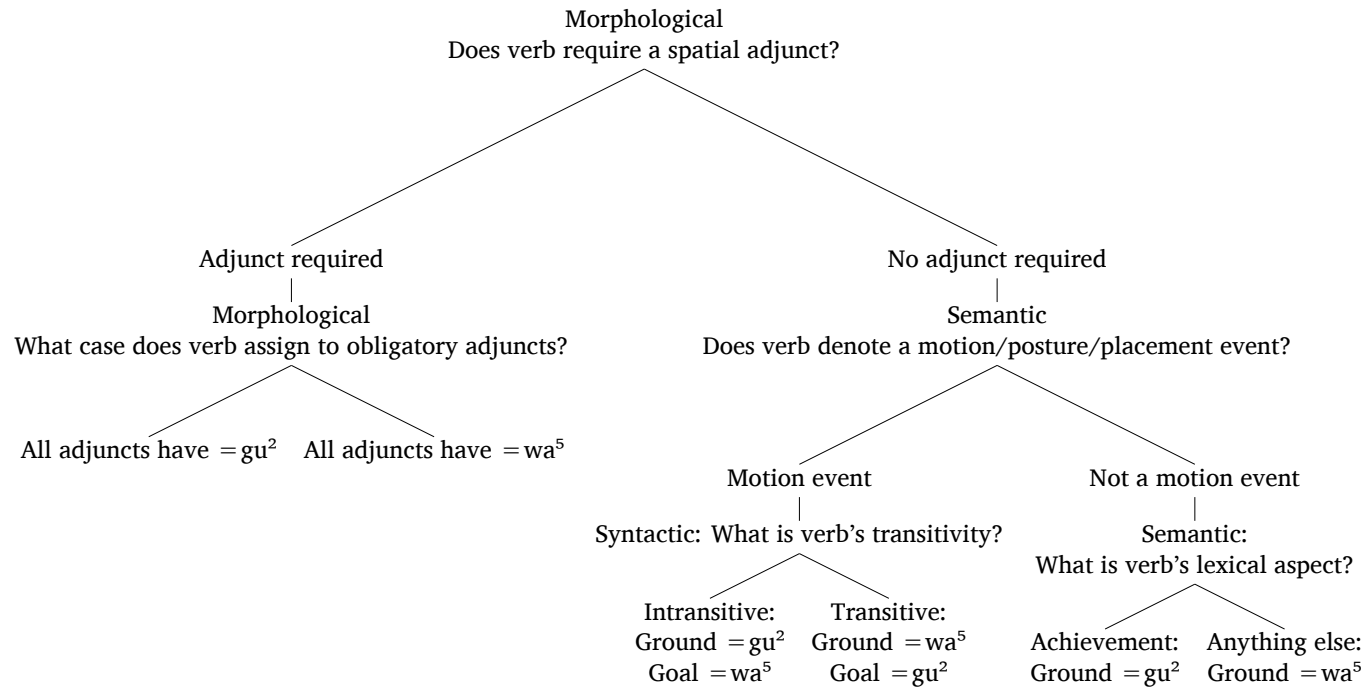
Morphological
Does verb require a spatial adjunct?

Adjunct required

Morphological
What case does verb assign to obligatory adjuncts?

All adjuncts have $=\mathrm{gu}^2$

All adjuncts have $=\mathrm{wa}^5$

No adjunct required

Semantic
Does verb denote a motion/posture/placement event?

Motion event

Syntactic: What is verb's transitivity?

Intransitive:
Ground $=\mathrm{gu}^2$
Goal $=\mathrm{wa}^5$

Transitive:
Ground $=\mathrm{wa}^5$
Goal $=\mathrm{gu}^2$

Not a motion event

Semantic:
What is verb's lexical aspect?

Achievement:
Ground $=\mathrm{gu}^2$

Anything else:
Ground $=\mathrm{wa}^5$